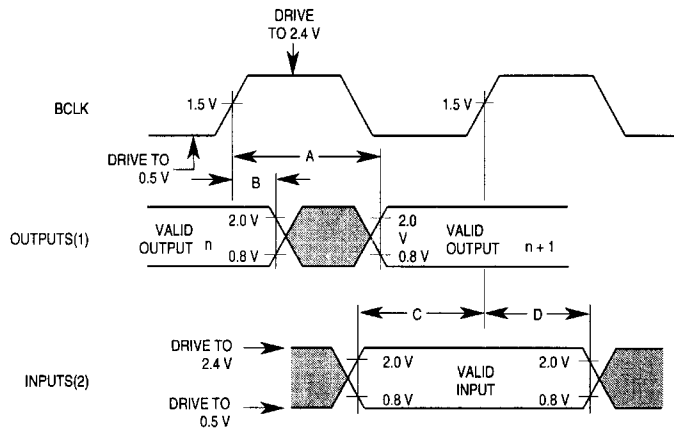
DRIVE TO 2.4 V

BCLK

1.5 V

1.5 V

DRIVE TO 0.5 V

A

B

OUTPUTS(1)

VALID OUTPUT n

2.0 V

0.8 V

2.0 V

0.8 V

VALID OUTPUT n + 1

C

D

DRIVE TO 2.4 V

INPUTS(2)

DRIVE TO 0.5 V

2.0 V

0.8 V

VALID INPUT

2.0 V

0.8 V